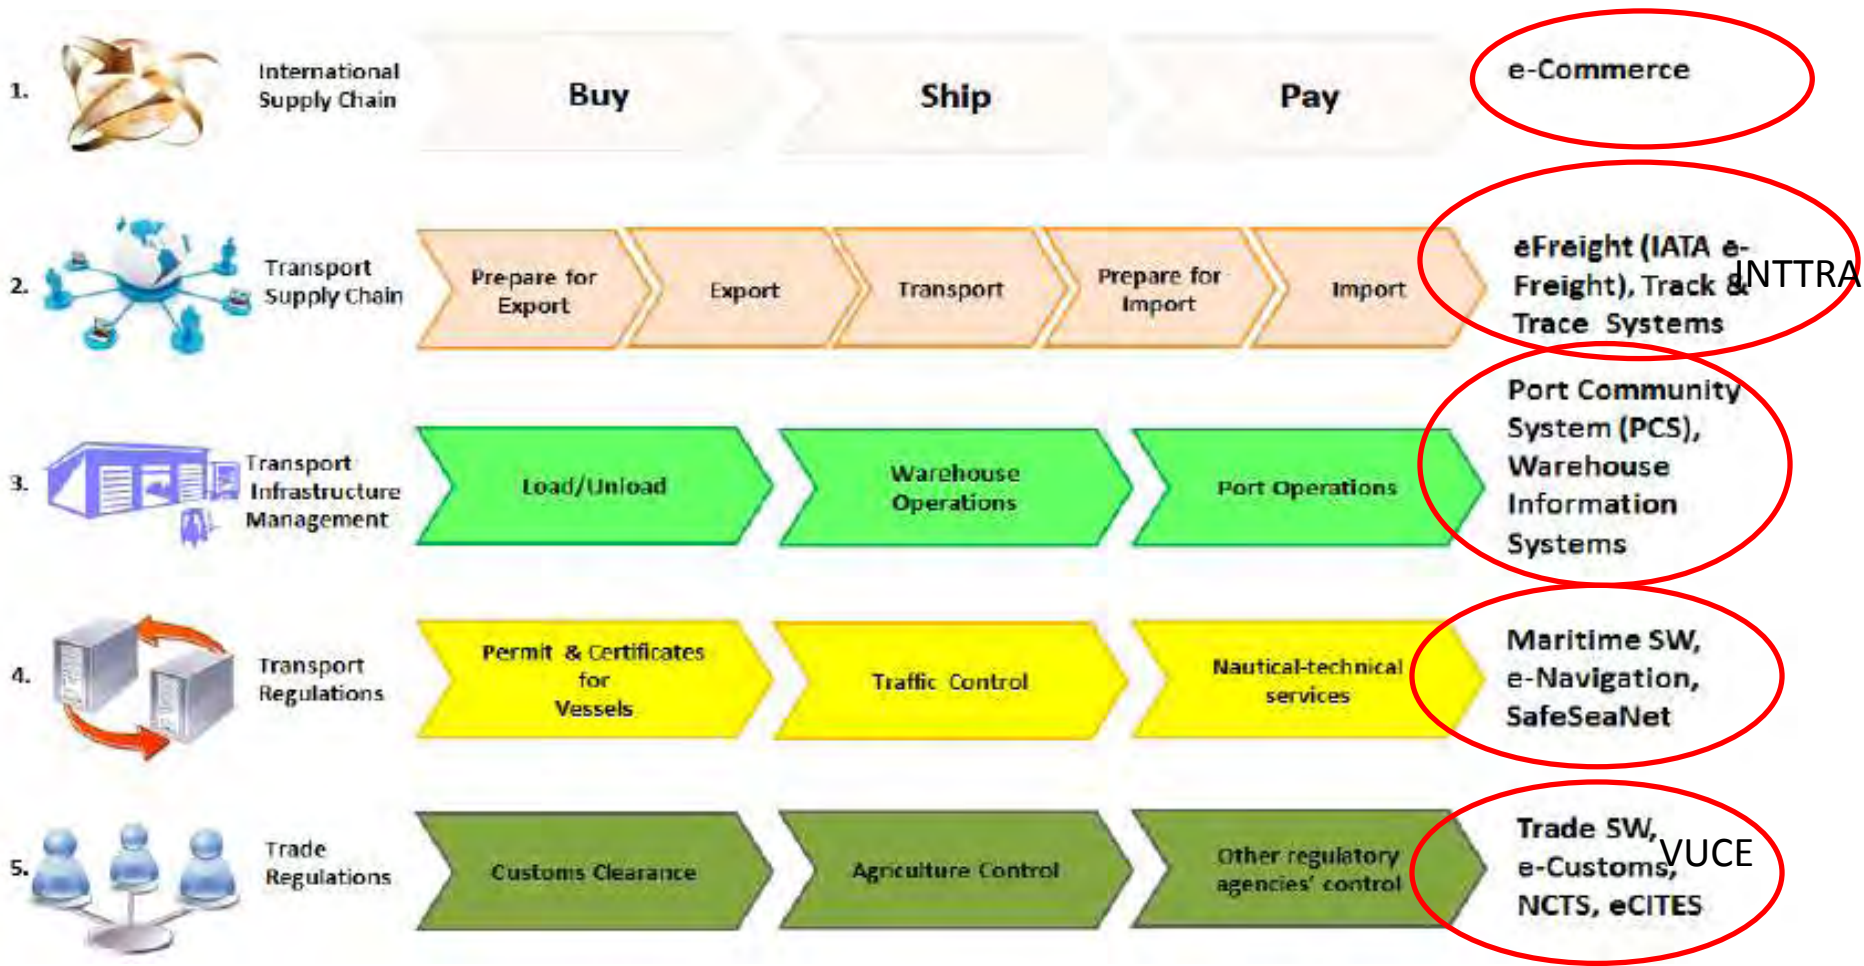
1. International Supply Chain

Buy

Ship

Pay

e-Commerce

2. Transport Supply Chain

Prepare for Export

Export

Transport

Prepare for Import

Import

eFreight (IATA e-Freight), Track & Trace Systems

INTTRA

3. Transport Infrastructure Management

Load/Unload

Warehouse Operations

Port Operations

Port Community System (PCS), Warehouse Information Systems

4. Transport Regulations

Permit & Certificates for Vessels

Traffic Control

Nautical-technical services

Maritime SW, e-Navigation, SafeSeaNet

5. Trade Regulations

Customs Clearance

Agriculture Control

Other regulatory agencies' control

Trade SW, e-Customs, NCTS, eCITES

VUCE